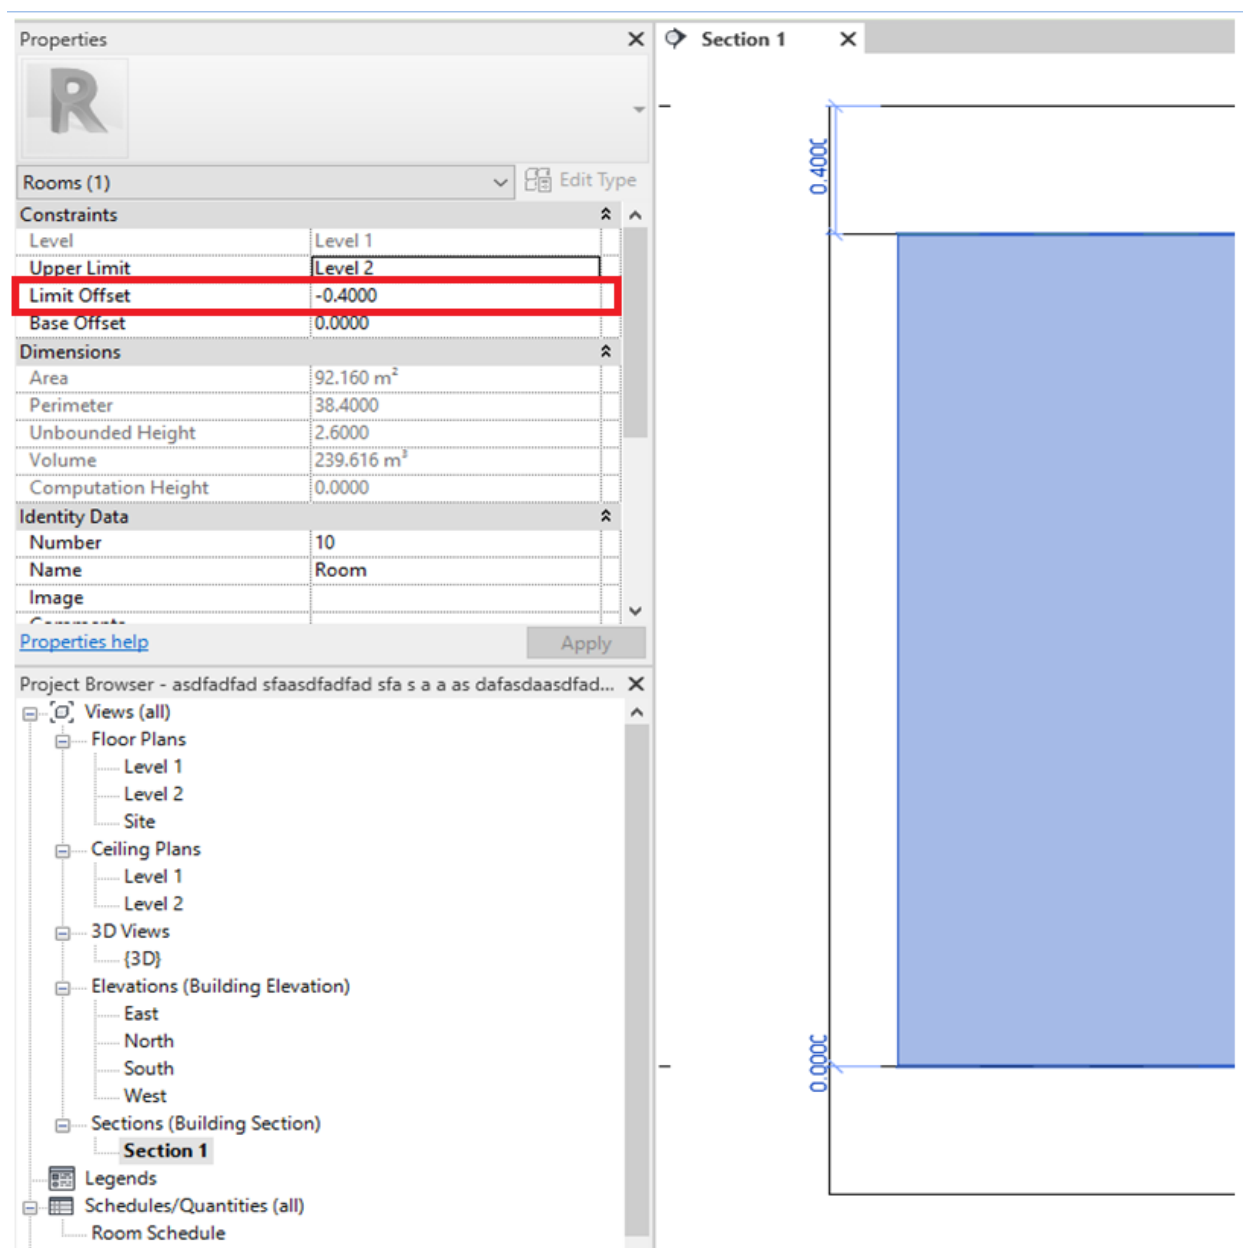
Properties ×

Rooms (1)

Edit Type

| Constraints | |
|---|---|
| Level | Level 1 |
| Upper Limit | Level 2 |
| Limit Offset | -0.4000 |
| Base Offset | 0.0000 |
| Dimensions | |
| Area | 92.160 m² |
| Perimeter | 38.4000 |
| Unbounded Height | 2.6000 |
| Volume | 239.616 m³ |
| Computation Height | 0.0000 |
| Identity Data | |
| Number | 10 |
| Name | Room |
| Image | |

Properties help

Apply

Project Browser - asdfadfad sfaasdfadfad sfa s a a as dafasdaasdfad... ×

Views (all)
Floor Plans
Level 1
Level 2
Site
Ceiling Plans
Level 1
Level 2
3D Views
{3D}
Elevations (Building Elevation)
East
North
South
West
Sections (Building Section)
Section 1
Legends
Schedules/Quantities (all)
Room Schedule

Section 1 ×

0.4000

0.0000